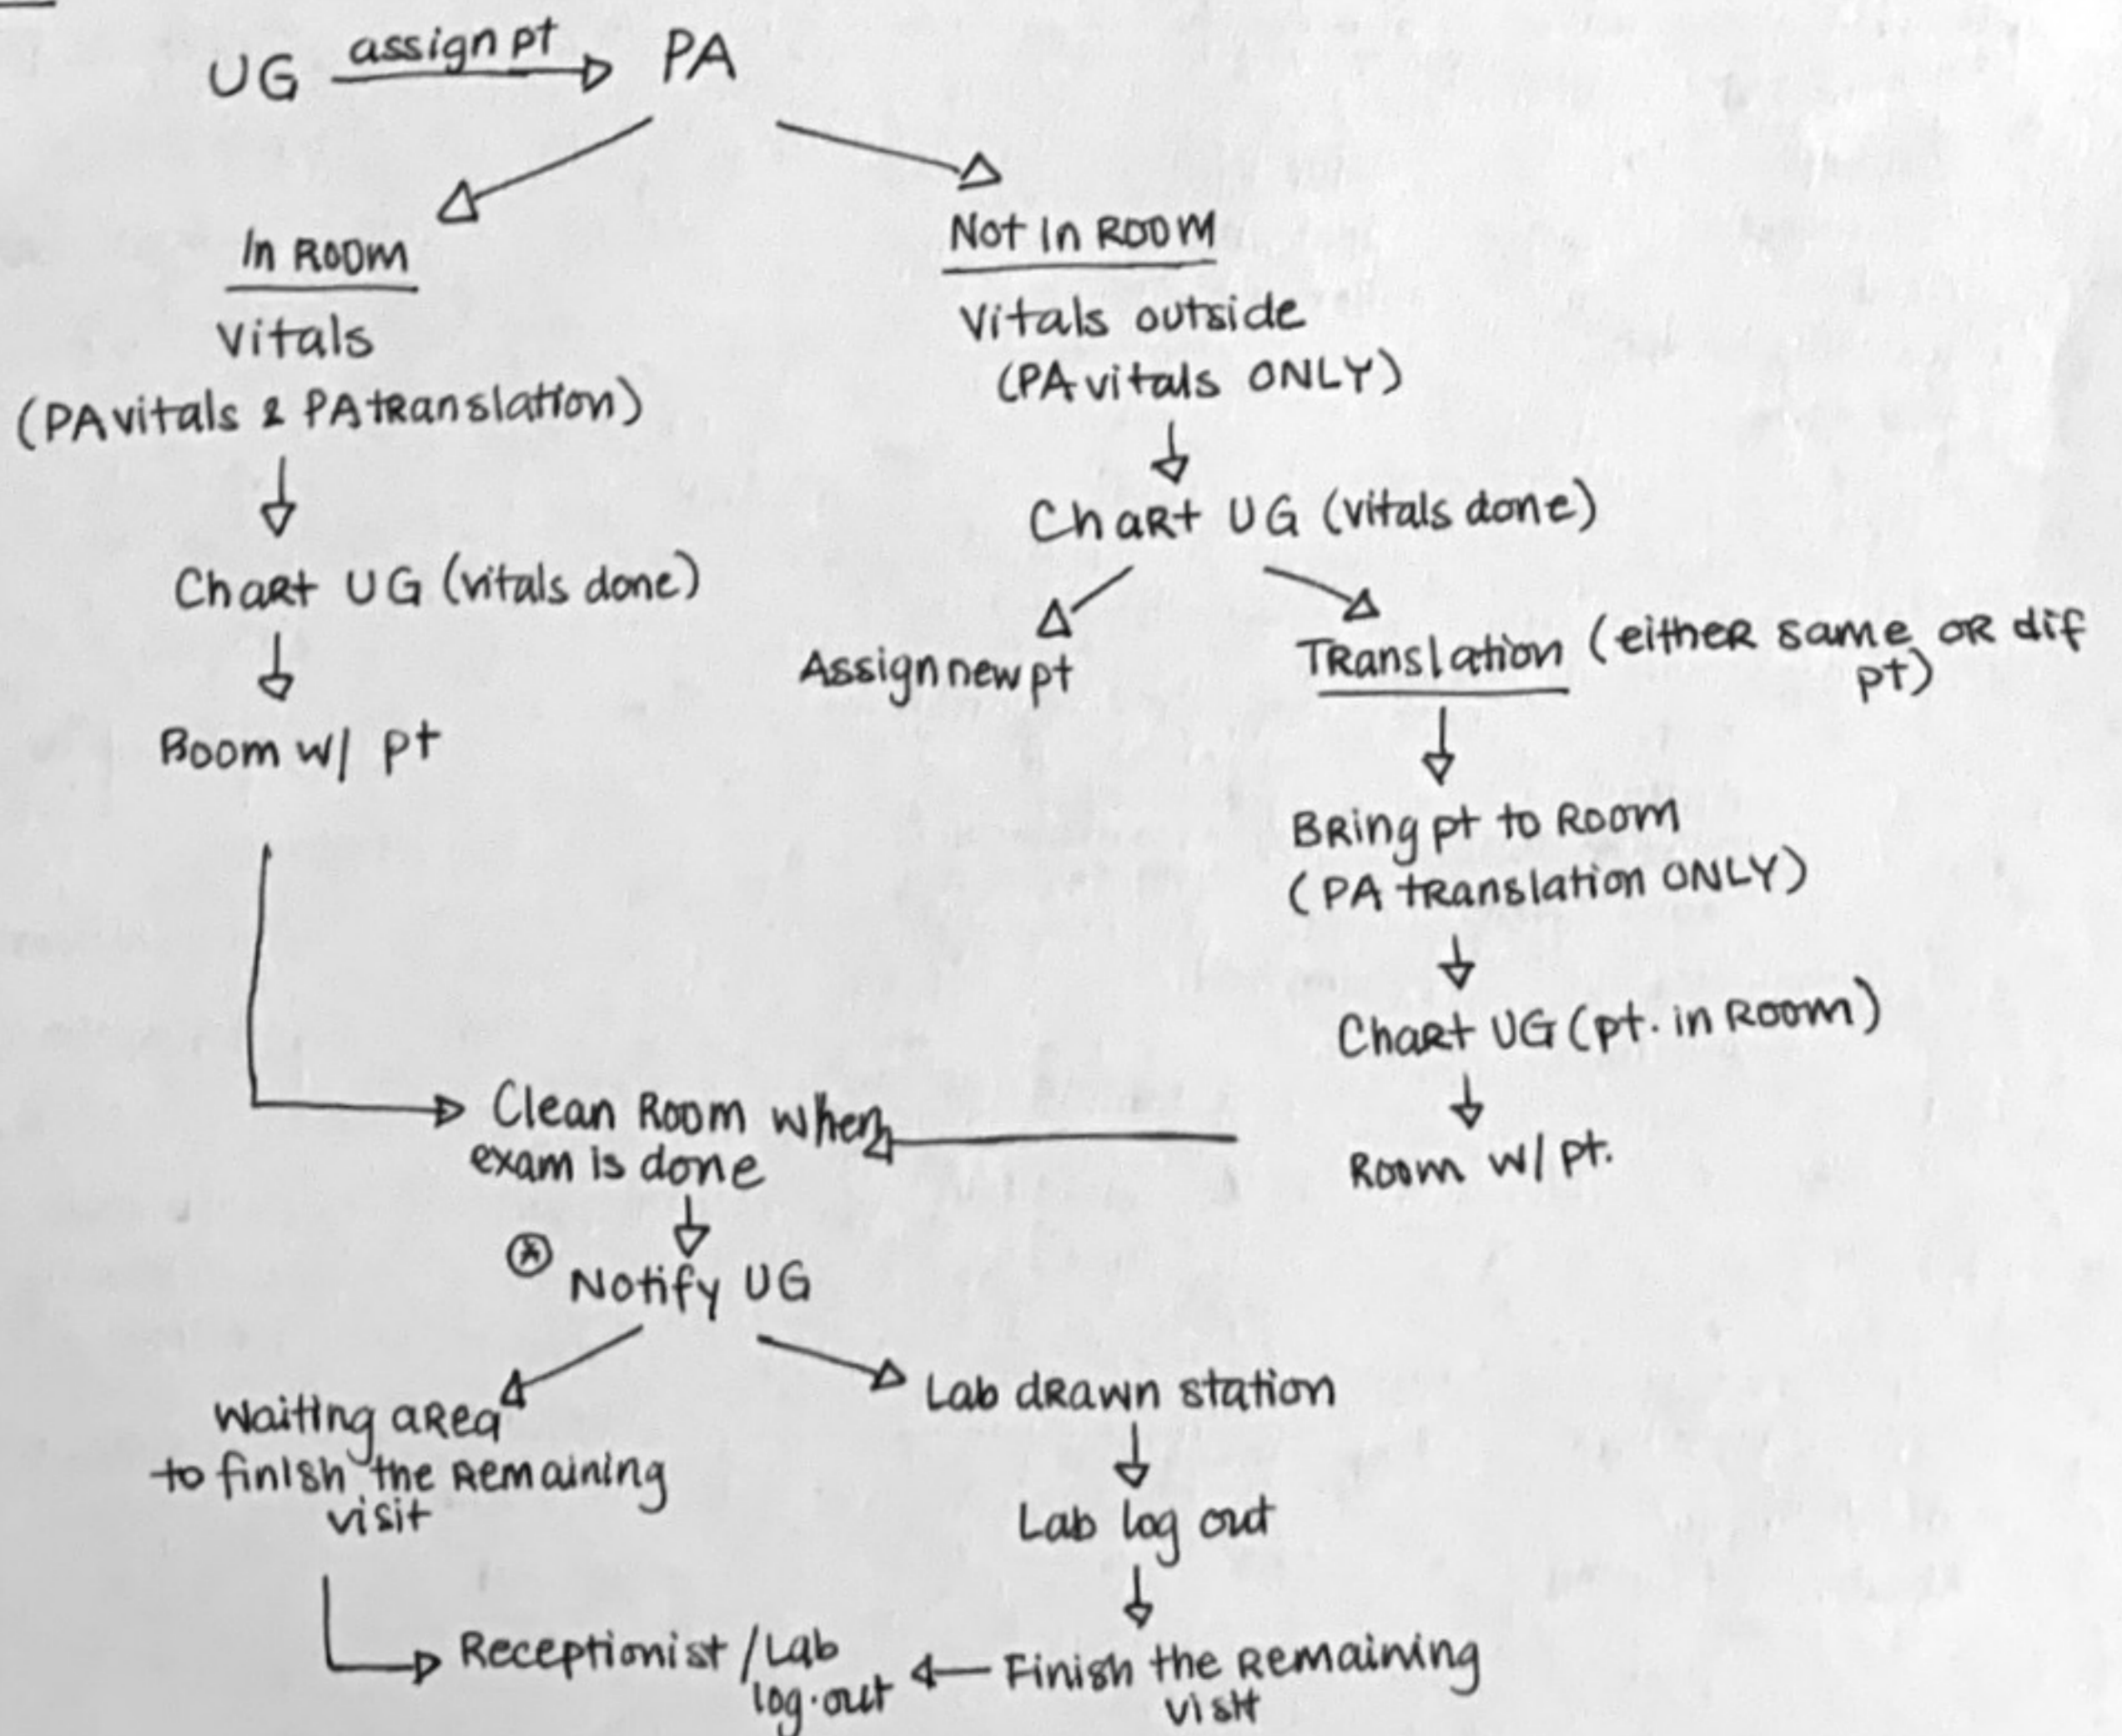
UG assign pt PA

In ROOM
Vitals
(PA vitals & PA translation)

Chart UG (vitals done)

Room w/ pt

Not in ROOM
Vitals outside
(PA vitals ONLY)

Chart UG (vitals done)

Assign new pt

Translation (either same or dif pt)

Bring pt to Room
(PA translation ONLY)

Chart UG (pt. in Room)

Room w/ pt.

Clean Room when exam is done

⊗ Notify UG

Waiting area to finish the remaining visit

Receptionist / Lab log-out

Lab drawn station

Lab log out

Finish the remaining visit